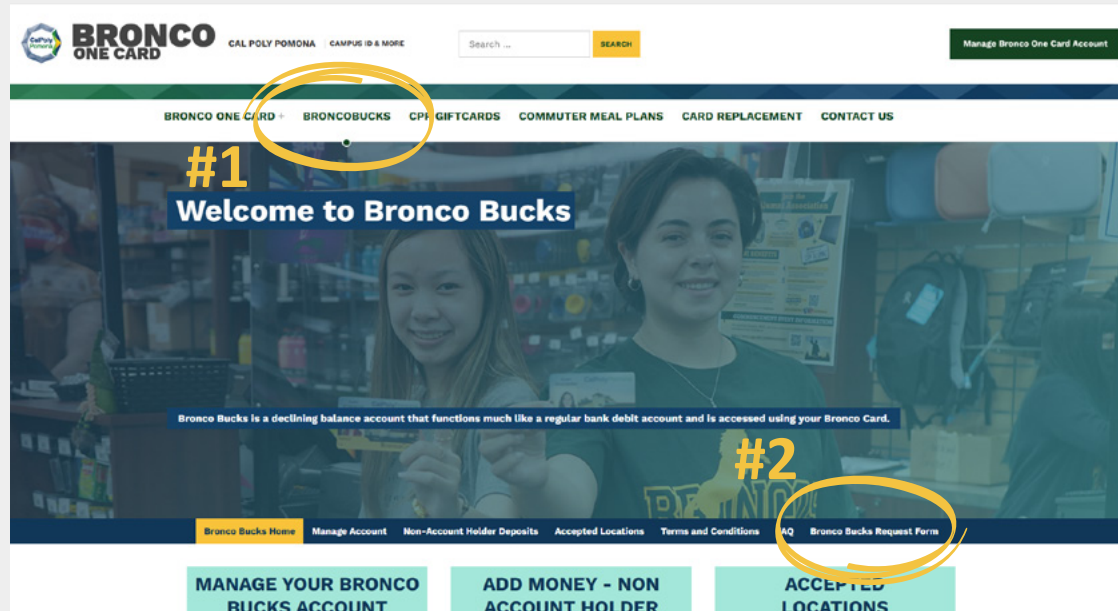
Cal Poly Pomona

BRONCO ONE CARD

CAL POLY POMONA | CAMPUS ID & MORE

Search ...

SEARCH

Manage Bronco One Card Account

BRONCO ONE CARD + BRONCOBUCKS CPP GIFTCARDS COMMUTER MEAL PLANS CARD REPLACEMENT CONTACT US

#1

Welcome to Bronco Bucks

Bronco Bucks is a declining balance account that functions much like a regular bank debit account and is accessed using your Bronco Card.

#2

Bronco Bucks Home | Manage Account | Non-Account Holder Deposits | Accepted Locations | Terms and Conditions | FAQ | Bronco Bucks Request Form

MANAGE YOUR BRONCO BUCKS ACCOUNT

ADD MONEY - NON ACCOUNT HOLDER

ACCEPTED LOCATIONS